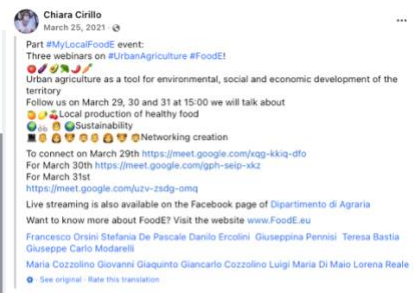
Chiara Cirillo
March 25, 2021 ·

Part #MyLocalFoodE event:
Three webinars on #UrbanAgriculture #FoodE!

Urban agriculture as a tool for environmental, social and economic development of the territory
Follow us on March 29, 30 and 31 at 15:00 we will talk about
Local production of healthy food
Sustainability
Networking creation

To connect on March 29th https://meet.google.com/xqg-kkiq-dfo
For March 30th https://meet.google.com/gph-seip-xkz
For March 31st
https://meet.google.com/uzv-zsdg-omq

Live streaming is also available on the Facebook page of Dipartimento di Agraria

Want to know more about FoodE? Visit the website www.FoodE.eu

Francesco Orsini Stefania De Pascale Danilo Ercolini Giuseppina Pennisi Teresa Bastia Giuseppe Carlo Modarelli

Maria Cozzolino Giovanni Giaquinto Giancarlo Cozzolino Luigi Maria Di Maio Lorena Reale

See original · Rate this translation